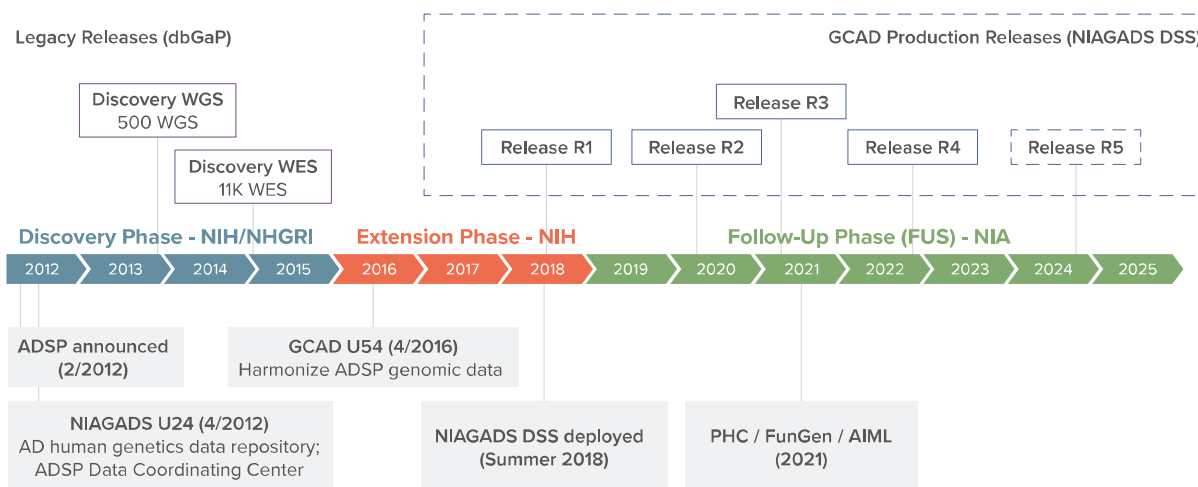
Legacy Releases (dbGaP)

GCAD Production Releases (NIAGADS DSS)

Discovery WGS
500 WGS

Discovery WES
11K WES

Release R1

Release R2

Release R3

Release R4

Release R5

Discovery Phase - NIH/NHGRI

Extension Phase - NIH

Follow-Up Phase (FUS) - NIA

2012 2013 2014 2015 2016 2017 2018 2019 2020 2021 2022 2023 2024 2025

ADSP announced
(2/2012)

GCAD U54 (4/2016)
Harmonize ADSP genomic data

NIAGADS U24 (4/2012)
AD human genetics data repository;
ADSP Data Coordinating Center

NIAGADS DSS deployed
(Summer 2018)

PHC / FunGen / AIML
(2021)